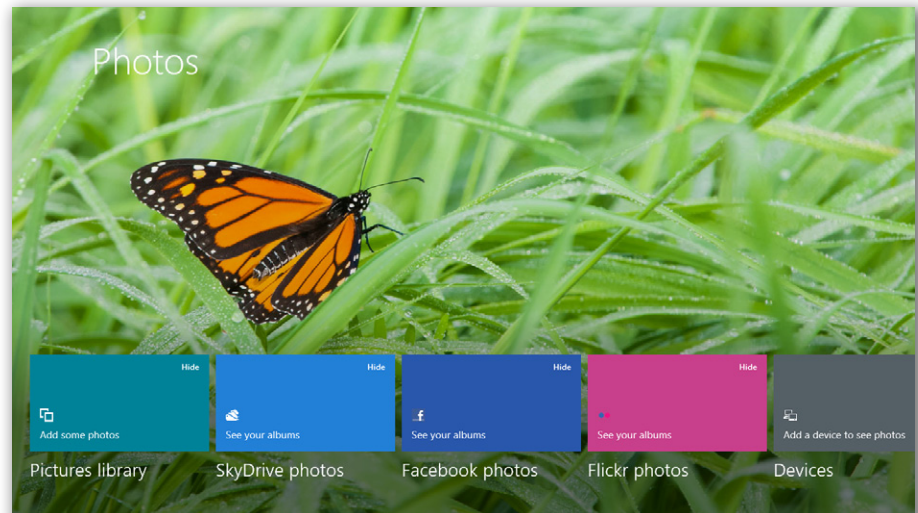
Photos

Hide

Add some photos

Pictures library

Hide

See your albums

SkyDrive photos

Hide

See your albums

Facebook photos

Hide

See your albums

Flickr photos

Add a device to see photos

Devices